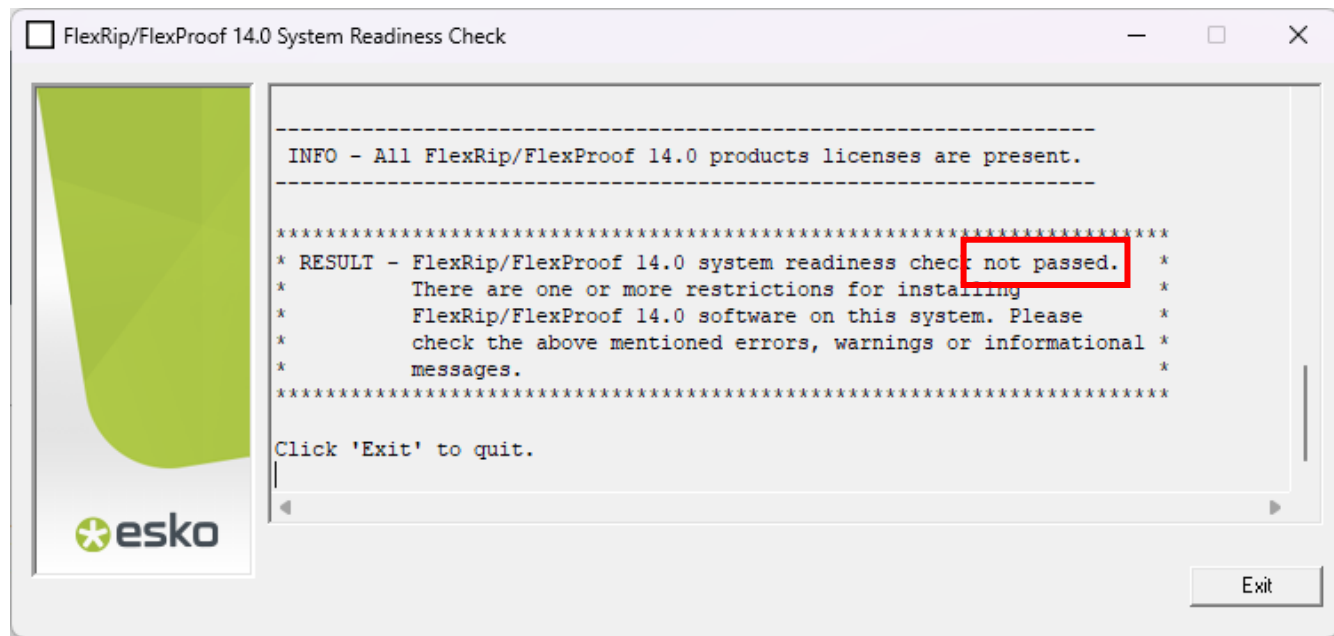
FlexRip/FlexProof 14.0 System Readiness Check

esko

------------------------------------------------------------
INFO - All FlexRip/FlexProof 14.0 products licenses are present.
------------------------------------------------------------

******************************************************************
* RESULT - FlexRip/FlexProof 14.0 system readiness check not passed. *
*          There are one or more restrictions for installing         *
*          FlexRip/FlexProof 14.0 software on this system. Please    *
*          check the above mentioned errors, warnings or informational *
*          messages.                                                 *
******************************************************************

Click 'Exit' to quit.

Exit